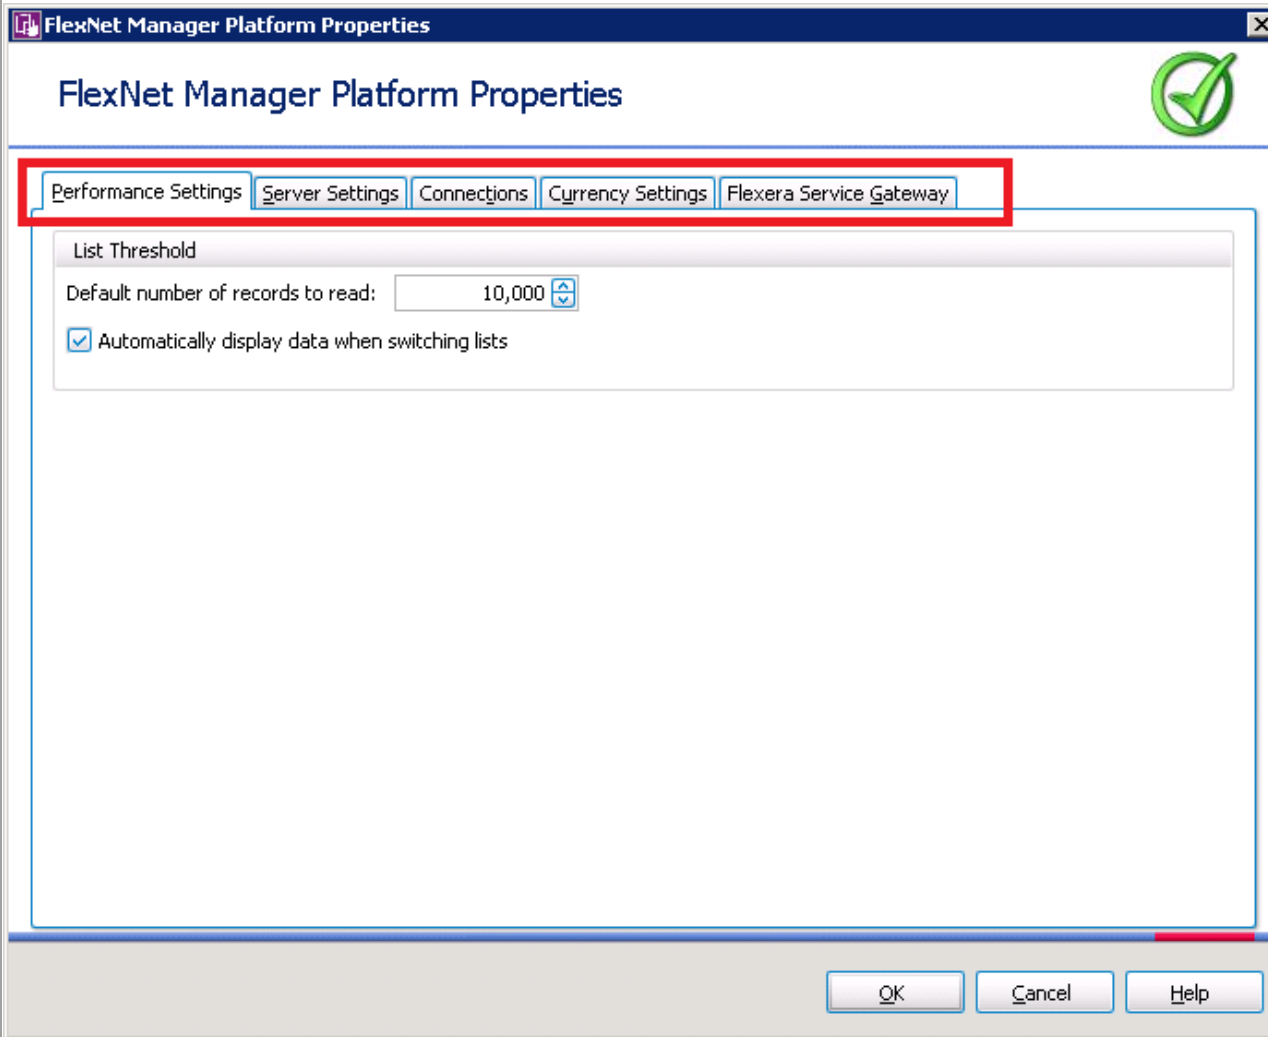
FlexNet Manager Platform Properties

FlexNet Manager Platform Properties

Performance Settings | Server Settings | Connections | Currency Settings | Flexera Service Gateway

List Threshold

Default number of records to read: 10,000

Automatically display data when switching lists

OK Cancel Help